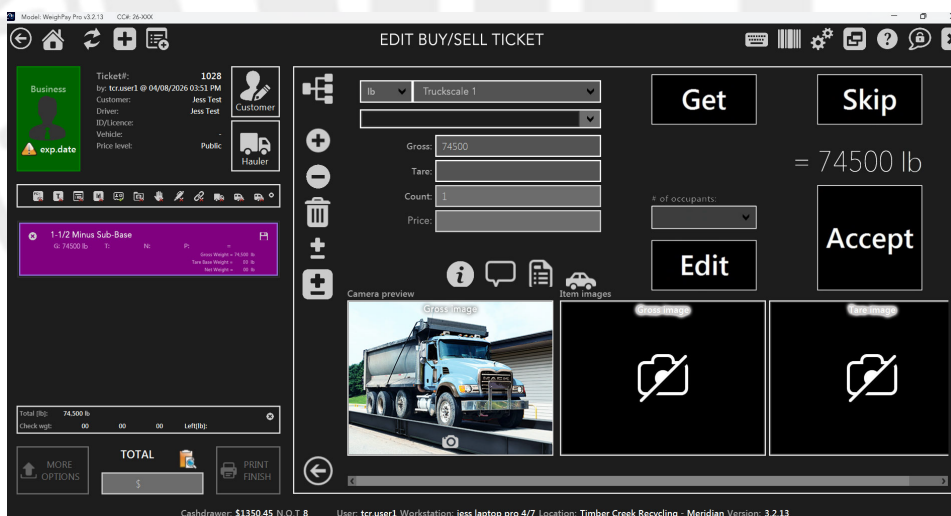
Model: WeighPay Pro v3.2.13 CC#: 26-XXX

EDIT BUY/SELL TICKET

Business
exp.date

Ticket#: 1028
by: tcr.user1 @ 04/08/2026 03:51 PM
Customer: Jess Test
Driver: Jess Test
ID/Licence:
Vehicle: -
Price level: Public

Customer
Hauler

1-1/2 Minus Sub-Base
G: 74500 lb T: N: P: =
Gross Weight = 74,500 lb
Tare Base Weight = 00 lb
Net Weight = 00 lb

Total (lb): 74,500 lb
Check wgt: 00 00 00 Left(lb):

MORE OPTIONS
TOTAL
$
PRINT FINISH

lb
Truckscale 1
Gross: 74500
Tare:
Count: 1
Price:

Get
Skip
= 74500 lb
# of occupants:
Accept
Edit

Camera preview
Item images
Gross image
Gross image
Tare image

Cashdrawer: $1350.45 N.O.T 8 User: tcr.user1 Workstation: jess laptop pro 4/7 Location: Timber Creek Recycling - Meridian Version: 3.2.13